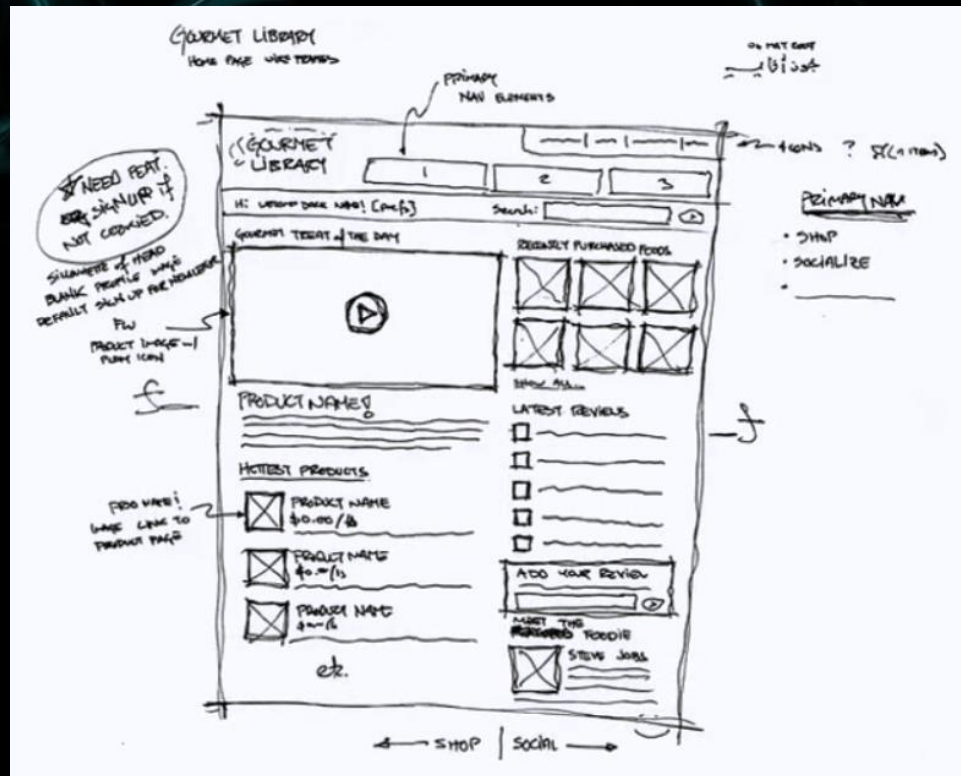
GOURMET LIBRARY
HOME PAGE WIREFRAMES

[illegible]
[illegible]

PRIMARY NAV ELEMENTS

GOURMET LIBRARY

1
2
3

ICONS ? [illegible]

PRIMARY NAV
• SHOP
• SOCIALIZE
•

NEED FEAT. SIGNUP if NOT COOKIED.

SILHOUETTE of HEAD BLANK PROFILE IMAGE DEFAULT SIGN UP FOR NEWSLETTER

Hi: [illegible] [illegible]
Search:

GOURMET TREAT of THE DAY

RECENTLY PURCHASED FOODS

FW
PRODUCT IMAGE-1 PLAY ICON

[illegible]

PRODUCT NAME!

LATEST REVIEWS

HOTTEST PRODUCTS

PROD NAME! IMAGE LINK TO PRODUCT PAGE

PRODUCT NAME
$0.00/lb

PRODUCT NAME
$0.00/lb

PRODUCT NAME
$0.00/lb

ADD YOUR REVIEW

MEET THE FOODIE
STEVE JOBS

etc.

SHOP | SOCIAL